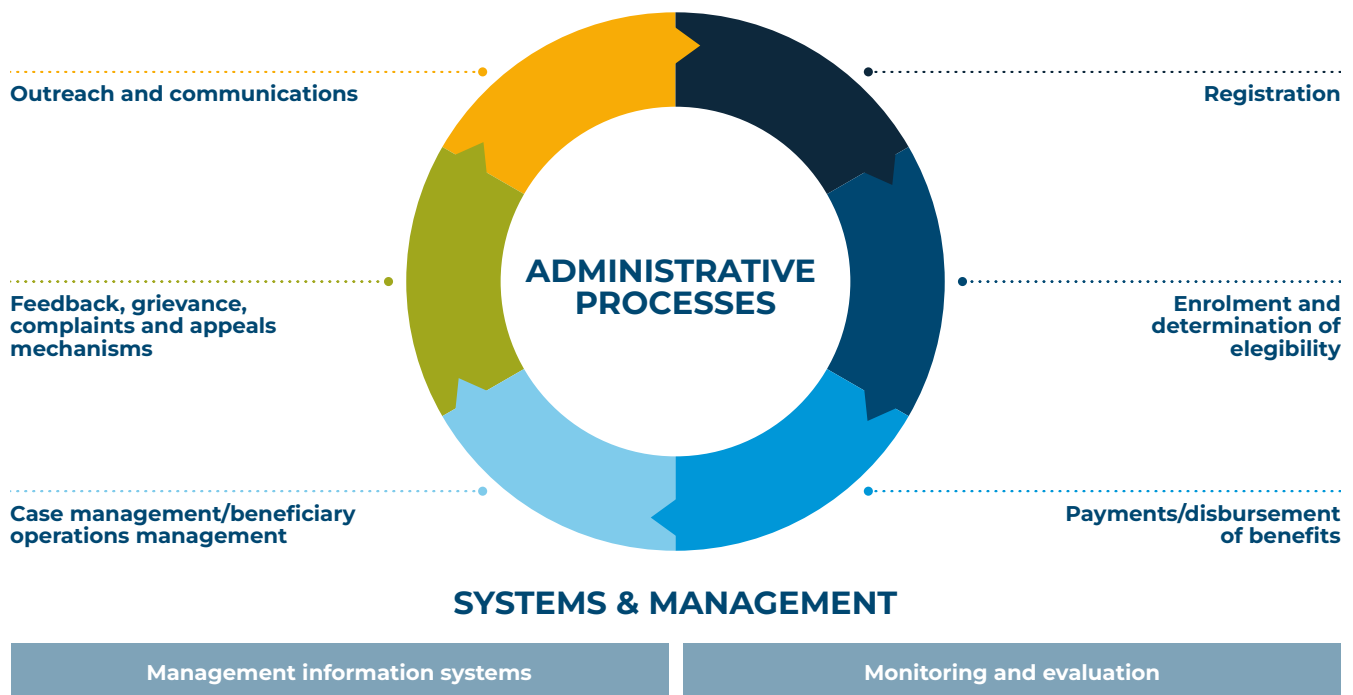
Outreach and communications

Registration

ADMINISTRATIVE PROCESSES

Feedback, grievance, complaints and appeals mechanisms

Enrolment and determination of elegibility

Case management/beneficiary operations management

Payments/disbursement of benefits

SYSTEMS & MANAGEMENT

Management information systems

Monitoring and evaluation